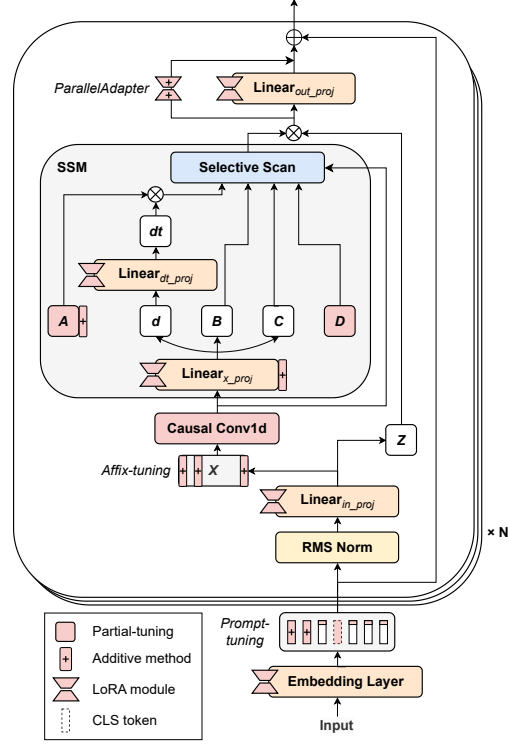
ParallelAdapter

+

+

$\text{Linear}_{out\_proj}$

SSM

Selective Scan

dt

$\text{Linear}_{dt\_proj}$

A

+

d

B

C

D

$\text{Linear}_{x\_proj}$

+

Causal Conv1d

Z

Affix-tuning

+

+

X

+

$\text{Linear}_{in\_proj}$

RMS Norm

× N

Partial-tuning

+

Additive method

LoRA module

CLS token

Prompt-tuning

+

+

Embedding Layer

Input